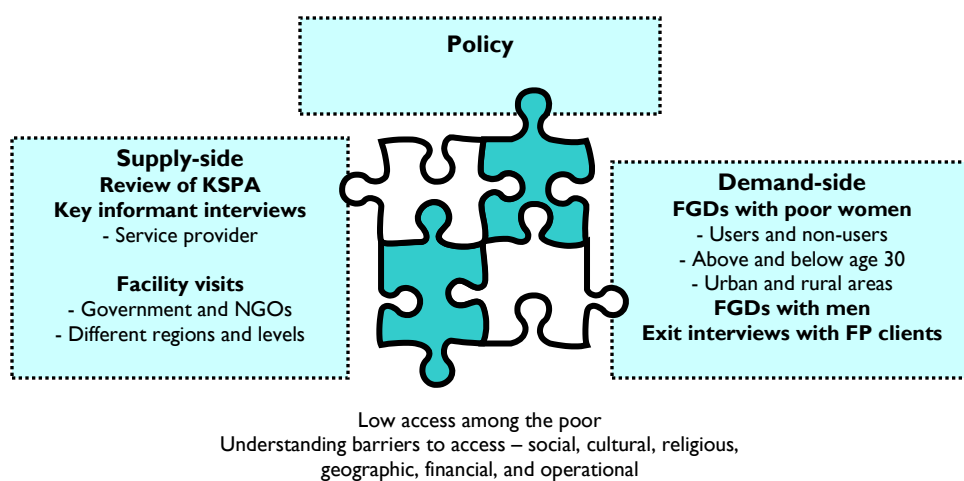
Policy

Supply-side
Review of KSPA
Key informant interviews
- Service provider

Facility visits
- Government and NGOs
- Different regions and levels

Demand-side
FGDs with poor women
- Users and non-users
- Above and below age 30
- Urban and rural areas
FGDs with men
Exit interviews with FP clients

Low access among the poor
Understanding barriers to access – social, cultural, religious, geographic, financial, and operational